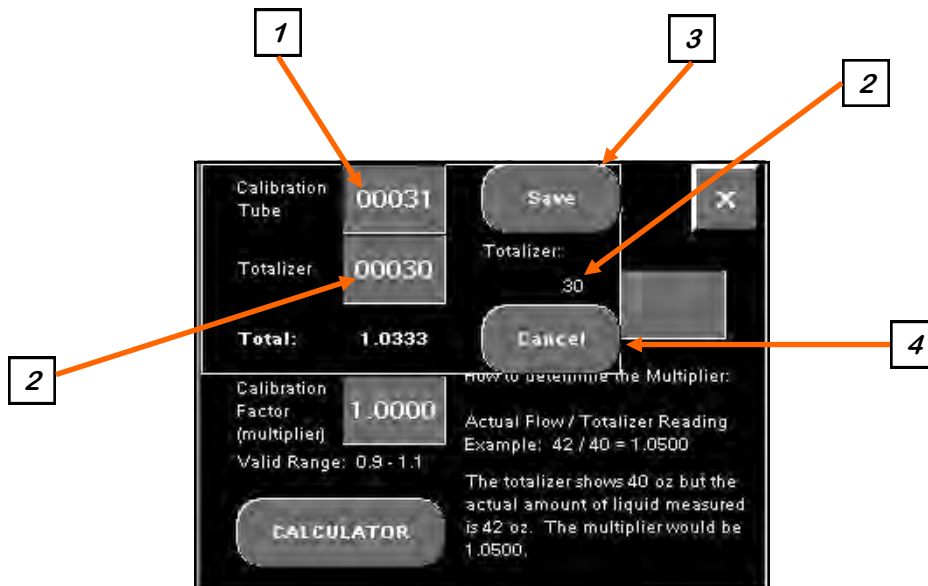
1

3

2

Calibration Tube

00031

Save

X

Totalizer

00030

Totalizer:

30

Total:

1.0333

Cancel

4

2

Calibration Factor (multiplier)

1.0000

How to determine the Multiplier:

Actual Flow / Totalizer Reading
Example: 42 / 40 = 1.0500

Valid Range: 0.9 - 1.1

The totalizer shows 40 oz but the actual amount of liquid measured is 42 oz. The multiplier would be 1.0500.

CALCULATOR